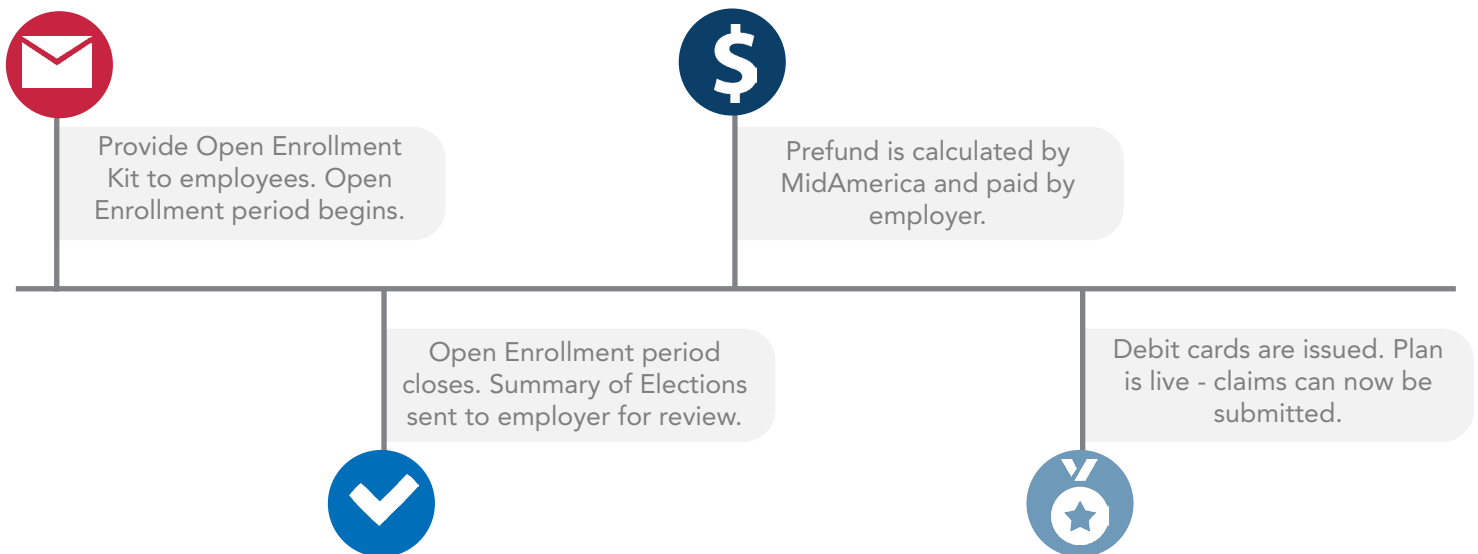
Provide Open Enrollment Kit to employees. Open Enrollment period begins.

Open Enrollment period closes. Summary of Elections sent to employer for review.

$

Prefund is calculated by MidAmerica and paid by employer.

Debit cards are issued. Plan is live - claims can now be submitted.